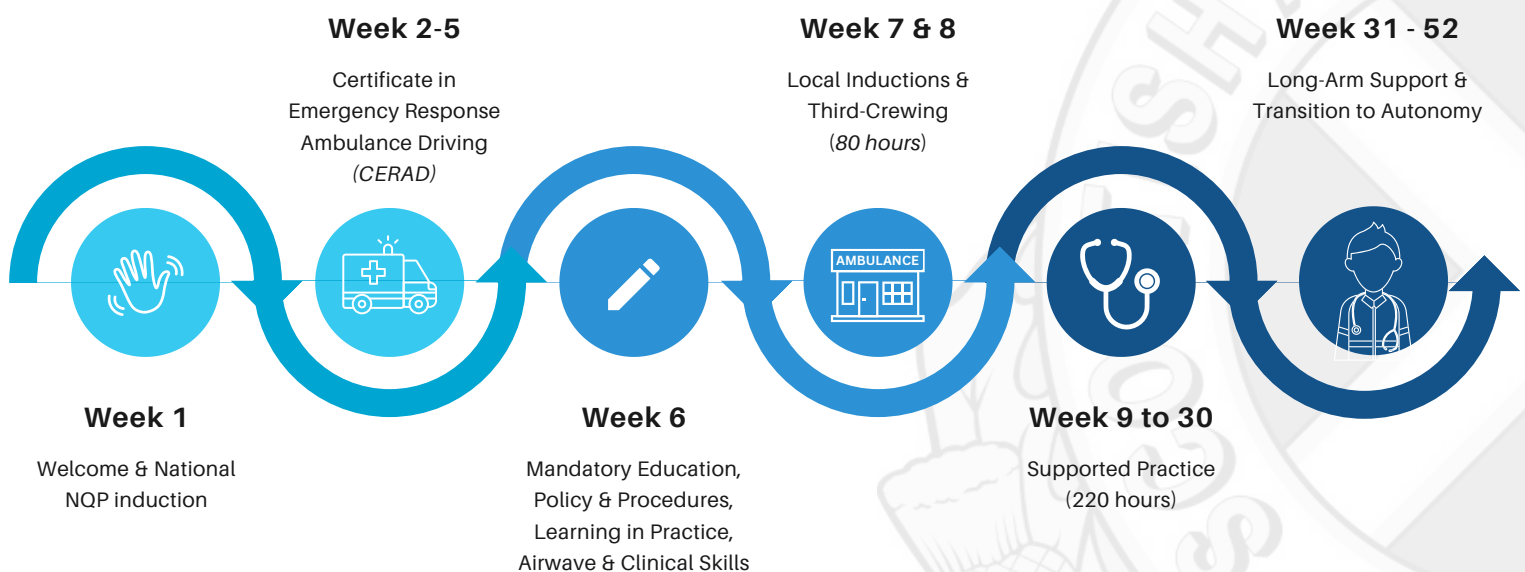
Week 2-5

Certificate in Emergency Response Ambulance Driving (CERAD)

Week 7 & 8

Local Inductions & Third-Crewing (80 hours)

Week 31 - 52

Long-Arm Support & Transition to Autonomy

AMBULANCE

Week 1

Welcome & National NQP induction

Week 6

Mandatory Education, Policy & Procedures, Learning in Practice, Airwave & Clinical Skills

Week 9 to 30

Supported Practice (220 hours)